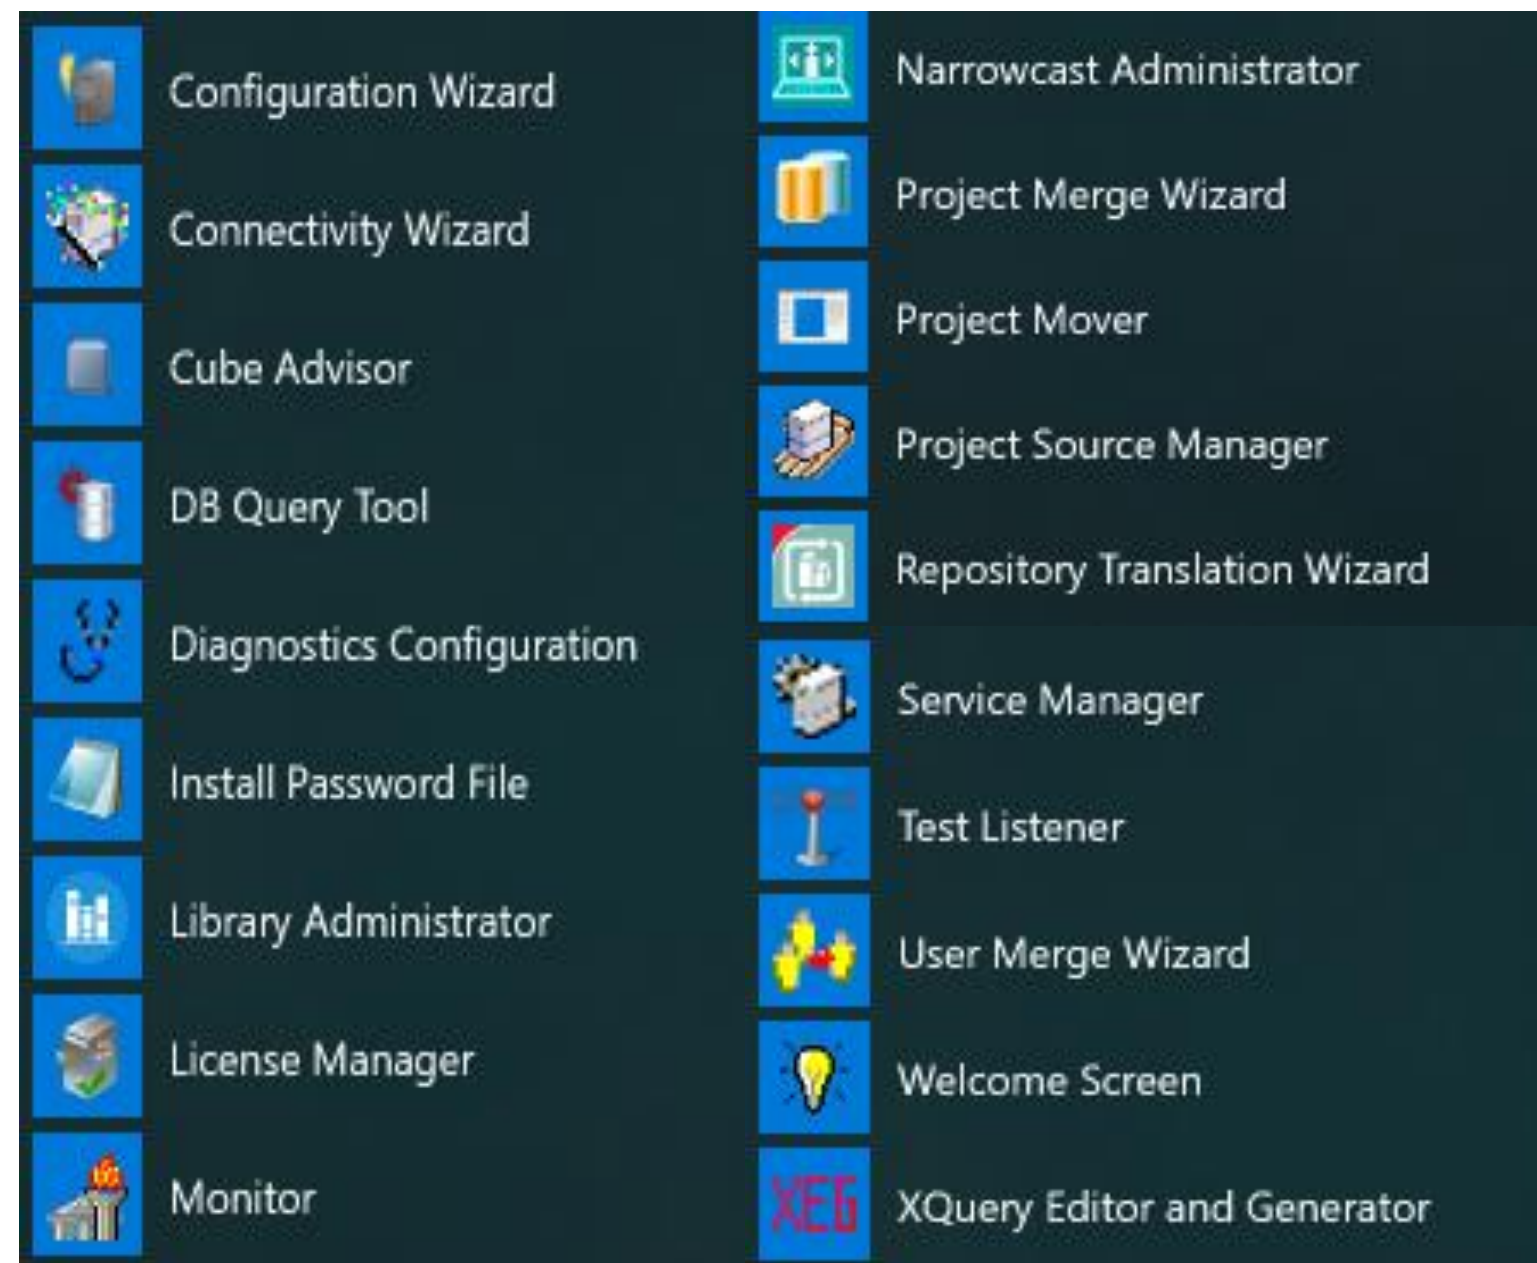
Configuration Wizard

Connectivity Wizard

Cube Advisor

DB Query Tool

Diagnostics Configuration

Install Password File

Library Administrator

License Manager

Monitor

Narrowcast Administrator

Project Merge Wizard

Project Mover

Project Source Manager

Repository Translation Wizard

Service Manager

Test Listener

User Merge Wizard

Welcome Screen

XEG

XQuery Editor and Generator